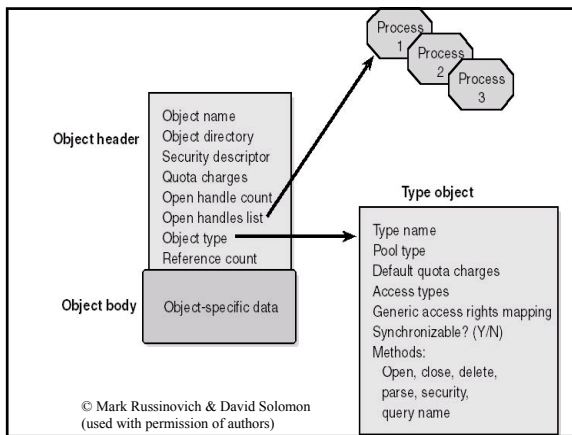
Process 1

Process 2

Process 3

Object header

Object name
Object directory
Security descriptor
Quota charges
Open handle count
Open handles list
Object type
Reference count

Object body

Object-specific data

Type object

Type name
Pool type
Default quota charges
Access types
Generic access rights mapping
Synchronizable? (Y/N)
Methods:
Open, close, delete, parse, security, query name

© Mark Russinovich & David Solomon (used with permission of authors)